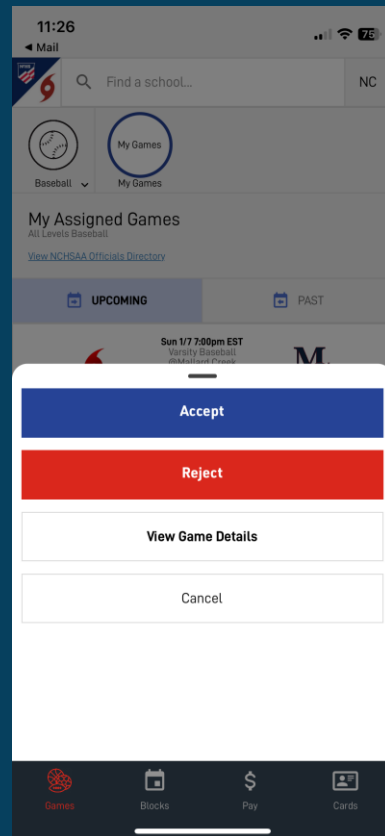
11:26
◄ Mail
75

Find a school...
NC

Baseball
My Games
My Games

My Assigned Games
All Levels Baseball

View NCHSAA Officials Directory

UPCOMING
PAST

Sun 1/7 7:00pm EST
Varsity Baseball
@Mallard Creek

Accept

Reject

View Game Details

Cancel

Games
Blocks
Pay
Cards